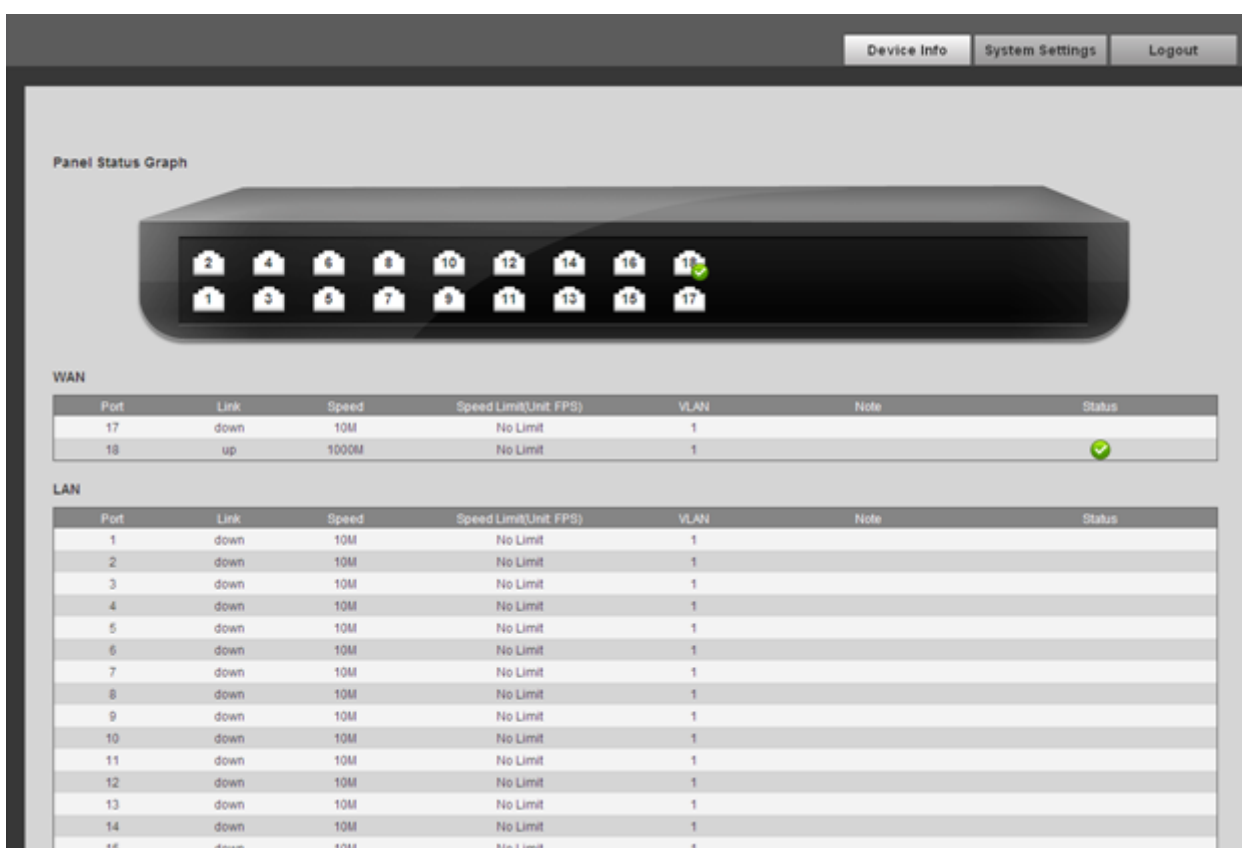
Device Info | System Settings | Logout

Panel Status Graph

2 4 6 8 10 12 14 16 18
1 3 5 7 9 11 13 15 17

WAN

| Port | Link | Speed | Speed Limit(Unit FPS) | VLAN | Note | Status |
|---|---|---|---|---|---|---|
| 17 | down | 10M | No Limit | 1 | | |
| 18 | up | 1000M | No Limit | 1 | | |

LAN

| Port | Link | Speed | Speed Limit(Unit FPS) | VLAN | Note | Status |
|---|---|---|---|---|---|---|
| 1 | down | 10M | No Limit | 1 | | |
| 2 | down | 10M | No Limit | 1 | | |
| 3 | down | 10M | No Limit | 1 | | |
| 4 | down | 10M | No Limit | 1 | | |
| 5 | down | 10M | No Limit | 1 | | |
| 6 | down | 10M | No Limit | 1 | | |
| 7 | down | 10M | No Limit | 1 | | |
| 8 | down | 10M | No Limit | 1 | | |
| 9 | down | 10M | No Limit | 1 | | |
| 10 | down | 10M | No Limit | 1 | | |
| 11 | down | 10M | No Limit | 1 | | |
| 12 | down | 10M | No Limit | 1 | | |
| 13 | down | 10M | No Limit | 1 | | |
| 14 | down | 10M | No Limit | 1 | | |
| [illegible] | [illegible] | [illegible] | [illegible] | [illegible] | | |